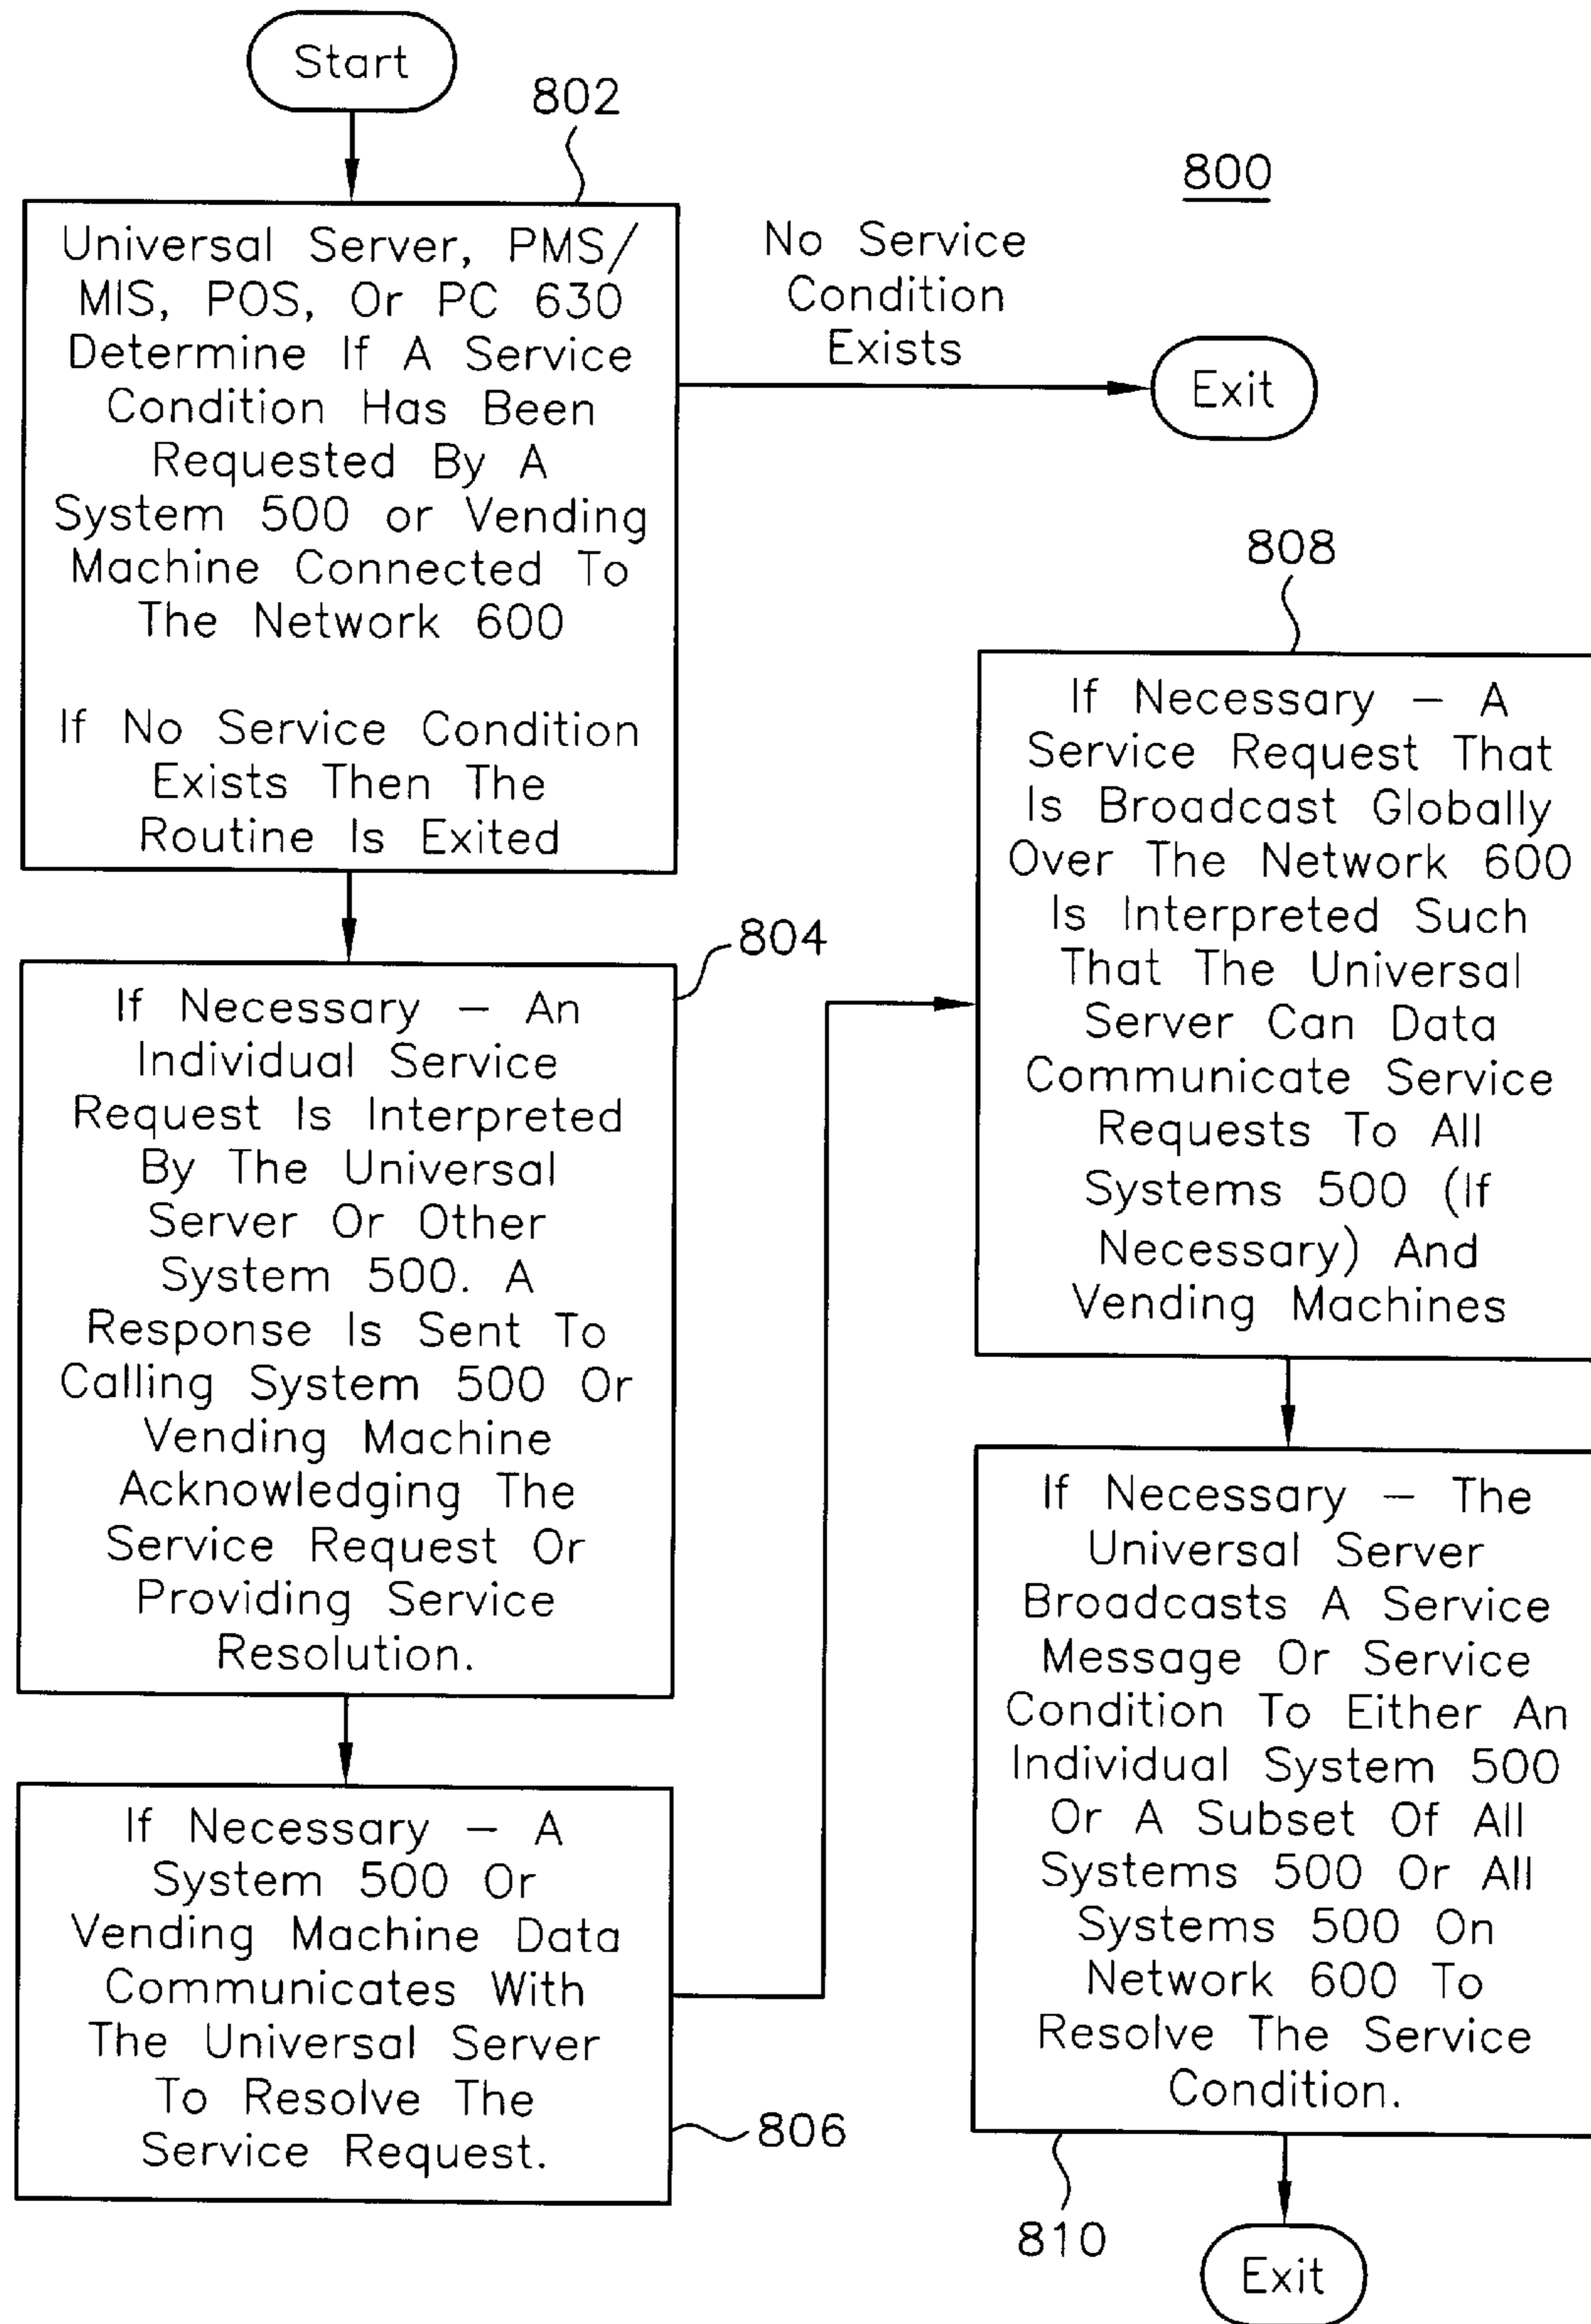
Start

802

800

Universal Server, PMS/ MIS, POS, Or PC 630 Determine If A Service Condition Has Been Requested By A System 500 or Vending Machine Connected To The Network 600

If No Service Condition Exists Then The Routine Is Exited

No Service Condition Exists

Exit

808

If Necessary – A Service Request That Is Broadcast Globally Over The Network 600 Is Interpreted Such That The Universal Server Can Data Communicate Service Requests To All Systems 500 (If Necessary) And Vending Machines

804

If Necessary – An Individual Service Request Is Interpreted By The Universal Server Or Other System 500. A Response Is Sent To Calling System 500 Or Vending Machine Acknowledging The Service Request Or Providing Service Resolution.

If Necessary – The Universal Server Broadcasts A Service Message Or Service Condition To Either An Individual System 500 Or A Subset Of All Systems 500 Or All Systems 500 On Network 600 To Resolve The Service Condition.

If Necessary – A System 500 Or Vending Machine Data Communicates With The Universal Server To Resolve The Service Request.

806

810

Exit